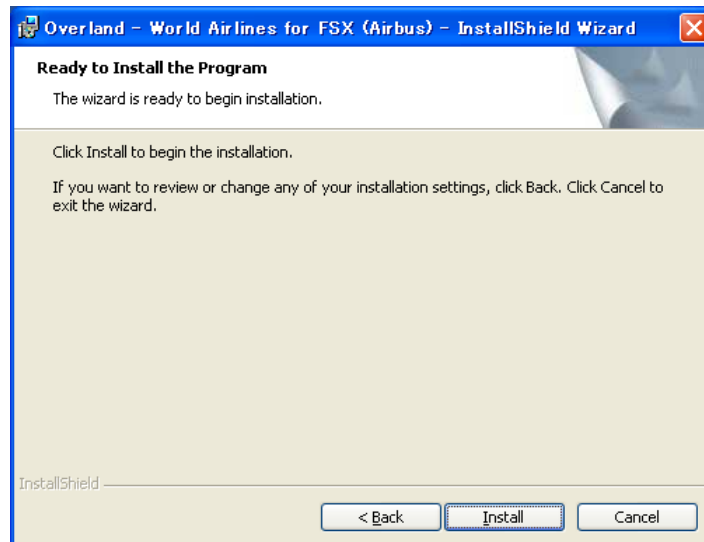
Overland - World Airlines for FSX (Airbus) - InstallShield Wizard

Ready to Install the Program

The wizard is ready to begin installation.

Click Install to begin the installation.

If you want to review or change any of your installation settings, click Back. Click Cancel to exit the wizard.

InstallShield

< Back

Install

Cancel